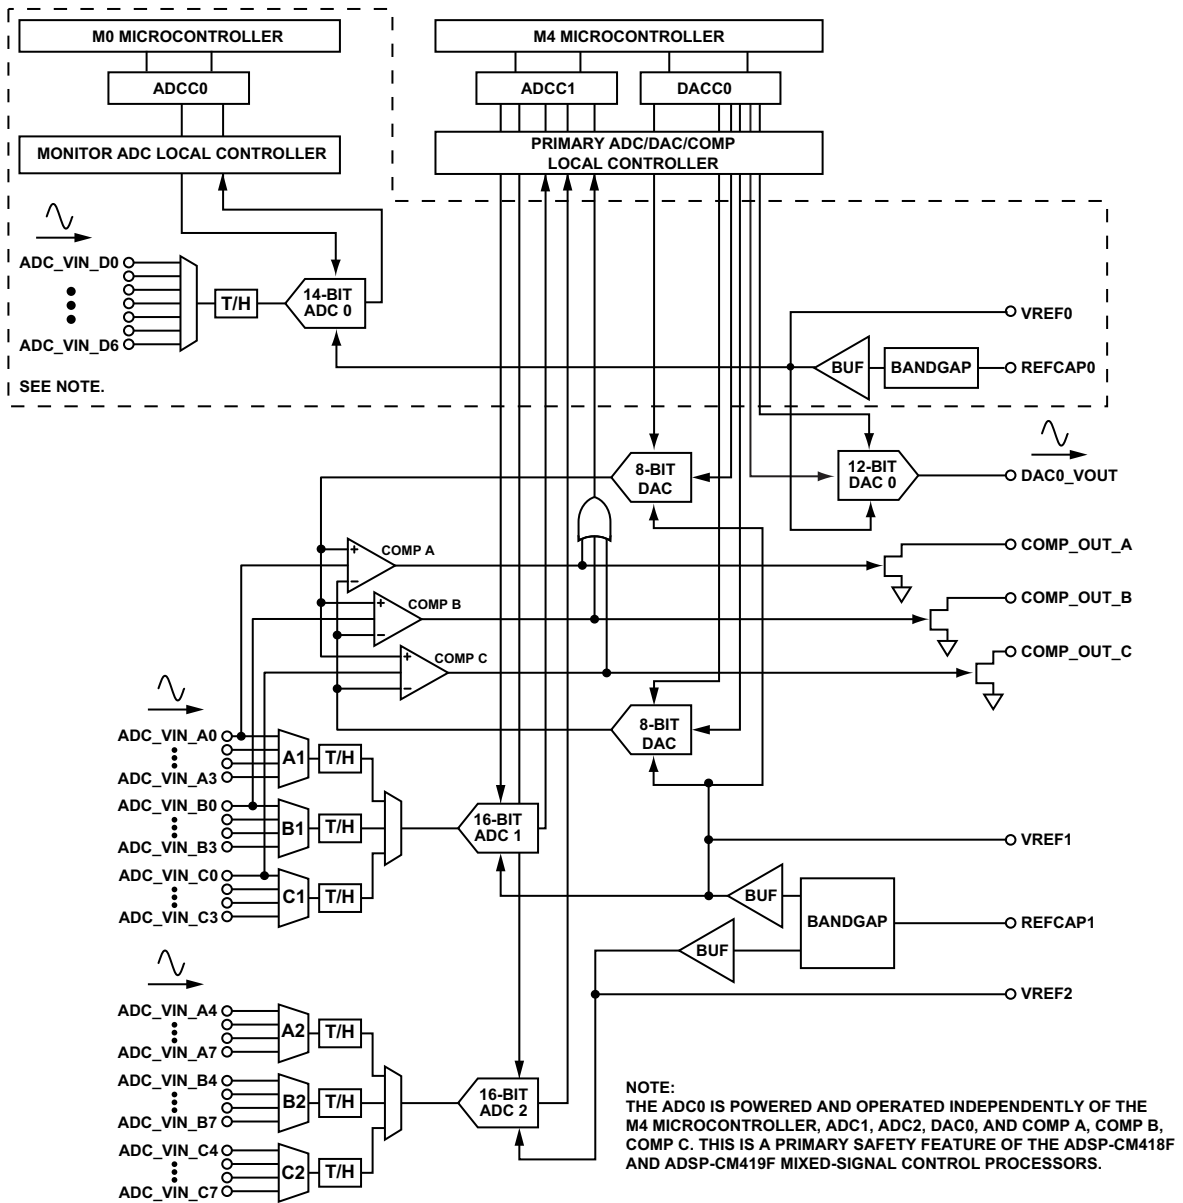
M0 MICROCONTROLLER

ADCC0

MONITOR ADC LOCAL CONTROLLER

ADC_VIN_D0

ADC_VIN_D6

T/H

14-BIT
ADC 0

SEE NOTE.

M4 MICROCONTROLLER

ADCC1

DACC0

PRIMARY ADC/DAC/COMP
LOCAL CONTROLLER

VREF0

BUF

BANDGAP

REFCAP0

8-BIT
DAC

12-BIT
DAC 0

DAC0_VOUT

COMP A

COMP_OUT_A

COMP B

COMP_OUT_B

COMP C

COMP_OUT_C

8-BIT
DAC

ADC_VIN_A0

ADC_VIN_A3

A1

T/H

ADC_VIN_B0

B1

T/H

ADC_VIN_B3

16-BIT
ADC 1

VREF1

ADC_VIN_C0

C1

T/H

ADC_VIN_C3

BUF

BANDGAP

REFCAP1

BUF

VREF2

ADC_VIN_A4

A2

T/H

ADC_VIN_A7

ADC_VIN_B4

B2

T/H

ADC_VIN_B7

16-BIT
ADC 2

ADC_VIN_C4

C2

T/H

ADC_VIN_C7

NOTE:
THE ADC0 IS POWERED AND OPERATED INDEPENDENTLY OF THE M4 MICROCONTROLLER, ADC1, ADC2, DAC0, AND COMP A, COMP B, COMP C. THIS IS A PRIMARY SAFETY FEATURE OF THE ADSP-CM418F AND ADSP-CM419F MIXED-SIGNAL CONTROL PROCESSORS.